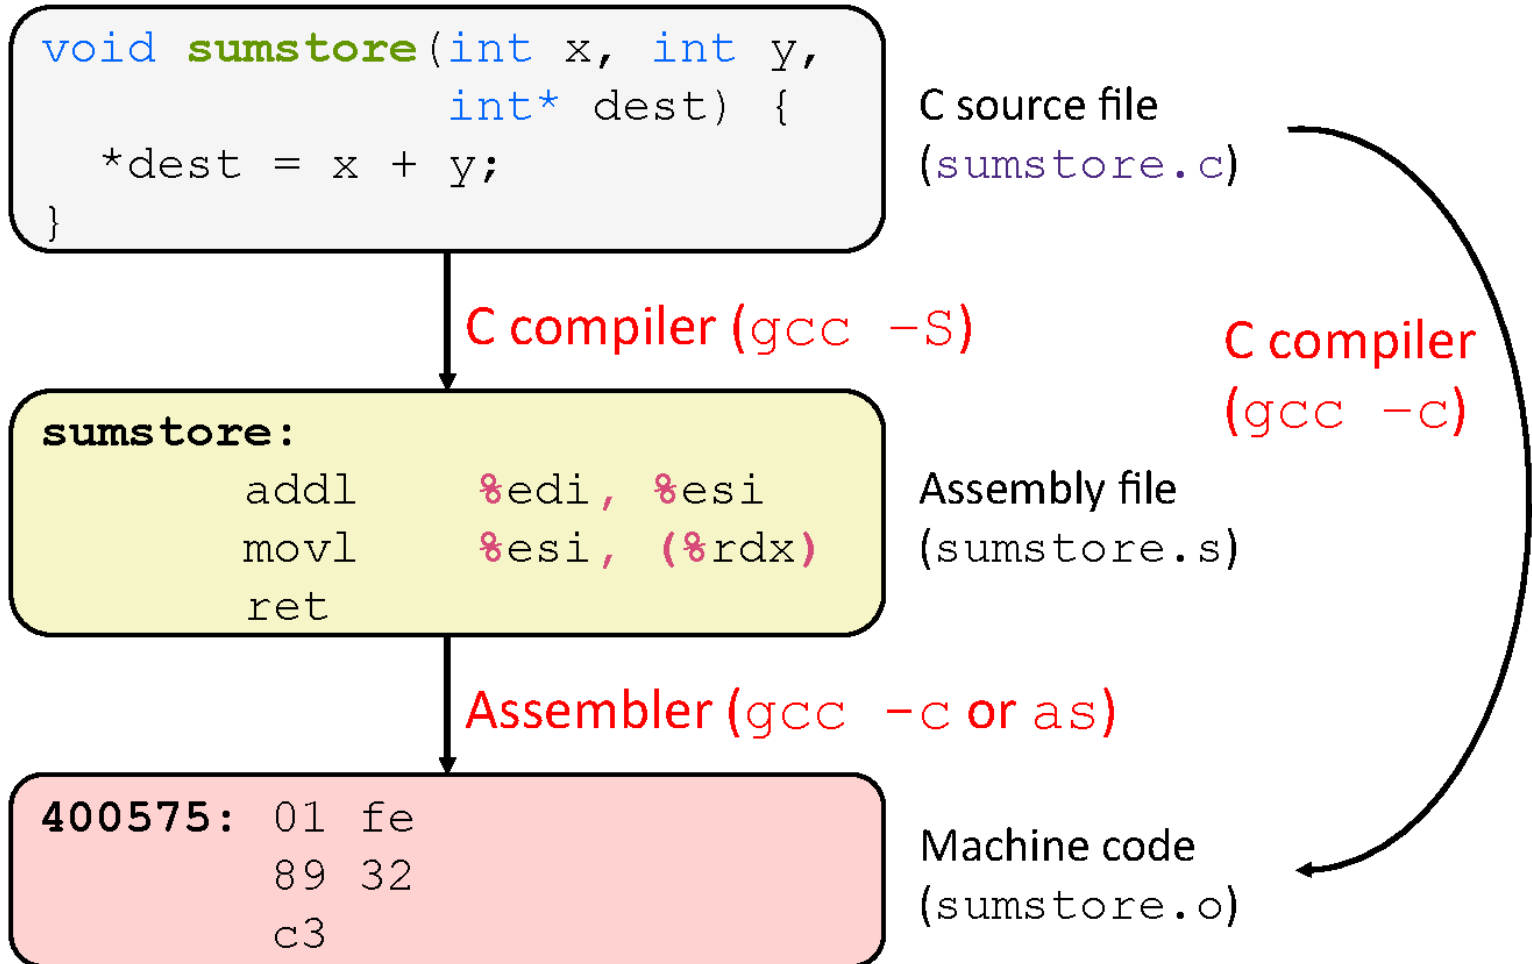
void sumstore(int x, int y,
              int* dest) {
  *dest = x + y;
}

C source file
(sumstore.c)

C compiler (gcc -S)

C compiler
(gcc -c)

sumstore:
      addl    %edi, %esi
      movl    %esi, (%rdx)
      ret

Assembly file
(sumstore.s)

Assembler (gcc -c or as)

400575: 01 fe
        89 32
        c3

Machine code
(sumstore.o)